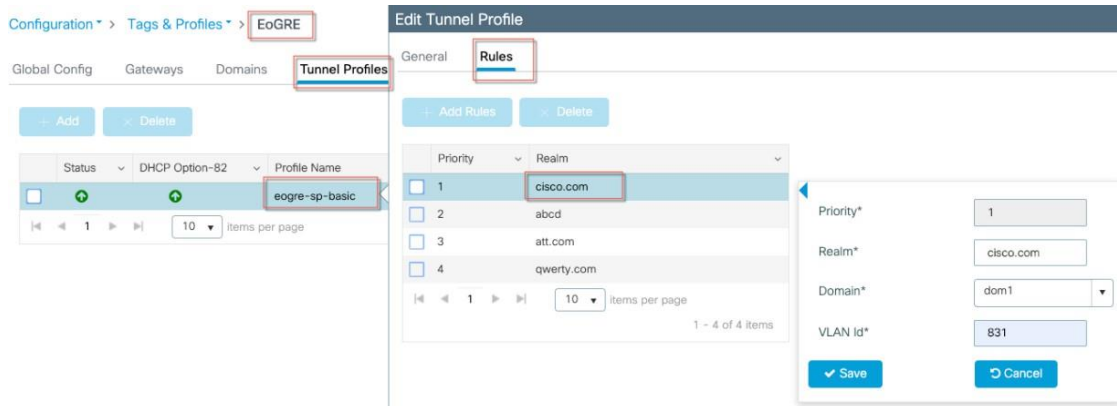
Configuration > Tags & Profiles > EoGRE

Global Config Gateways Domains Tunnel Profiles

+ Add × Delete

| Status | DHCP Option-82 | Profile Name |
|---|---|---|
| | | eogre-sp-basic |

1 10 items per page

Edit Tunnel Profile

General Rules

+ Add Rules × Delete

| Priority | Realm |
|---|---|
| 1 | cisco.com |
| 2 | abcd |
| 3 | att.com |
| 4 | qwerty.com |

1 10 items per page

1 - 4 of 4 items

Priority* 1

Realm* cisco.com

Domain* dom1

VLAN Id* 831

Save Cancel